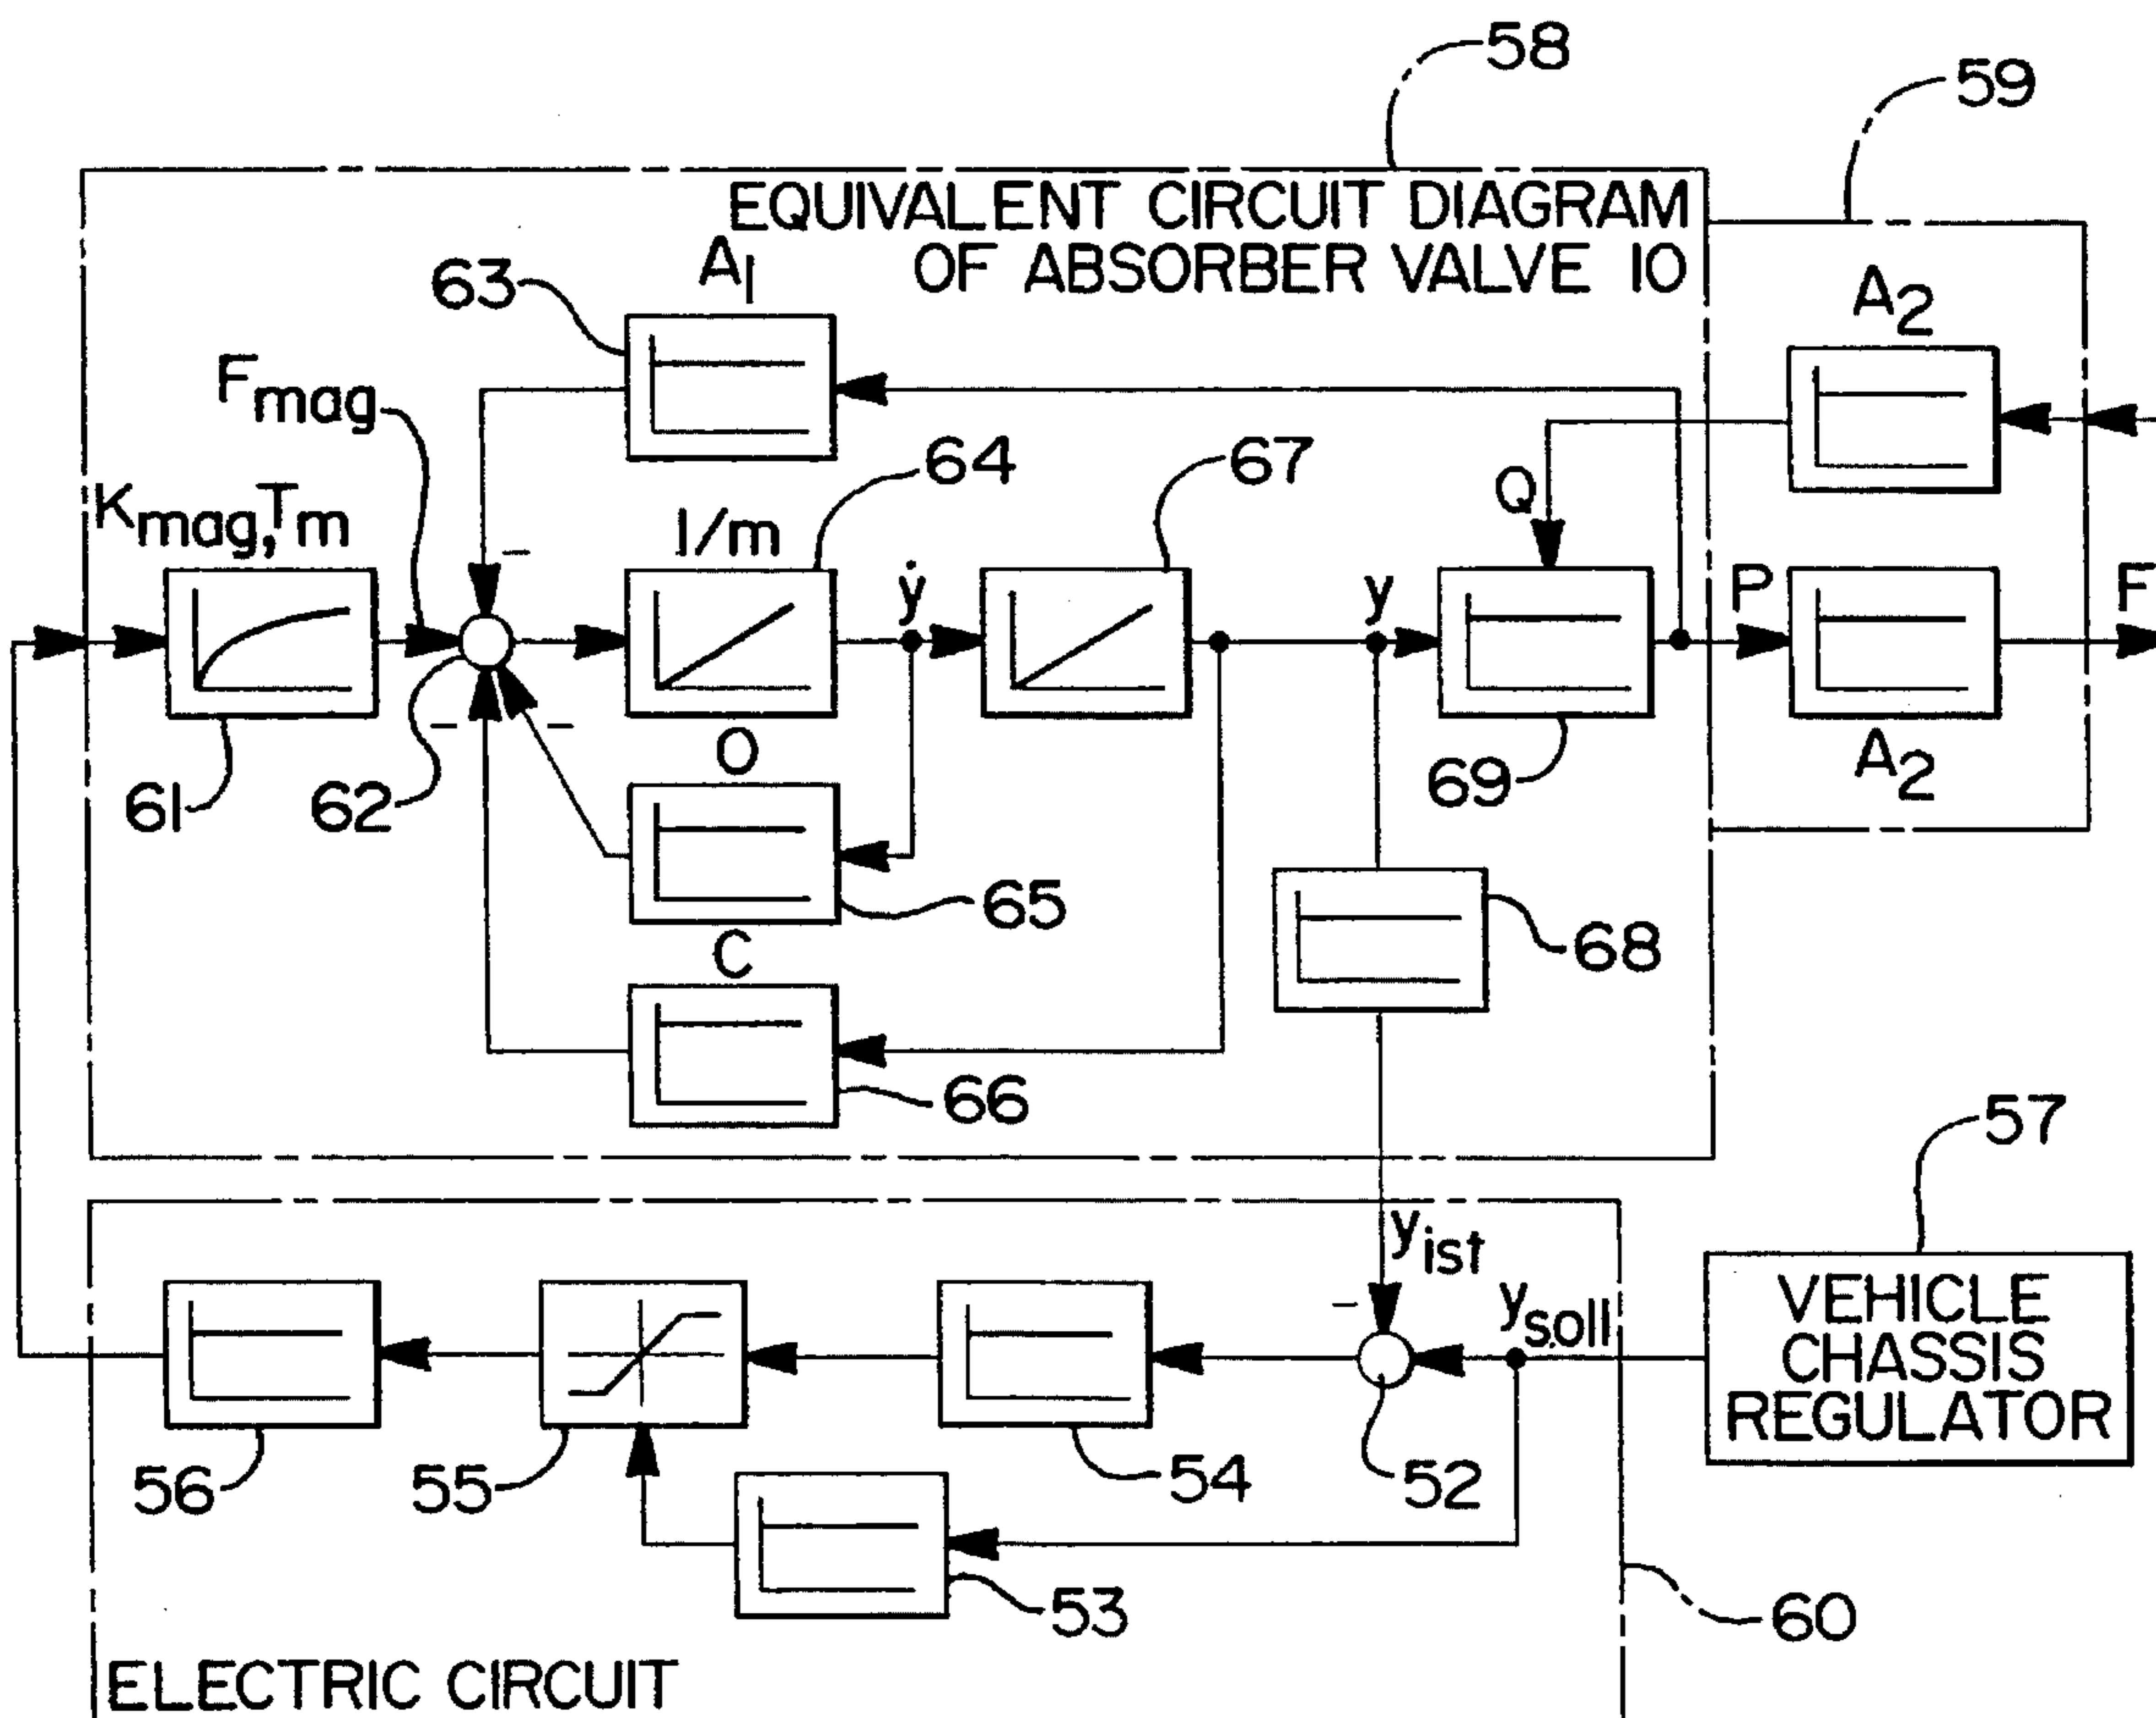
58
59
EQUIVALENT CIRCUIT DIAGRAM OF ABSORBER VALVE 10
63
$A_1$
$A_2$
$F_{mag}$
64
67
Q
$K_{mag}, T_m$
1/m
$\dot{y}$
y
P
F
-
-
-
O
61
62
69
$A_2$
65
C
68
66
57
$y_{ist}$
-
$y_{soll}$
VEHICLE CHASSIS REGULATOR
56
55
54
52
53
60
ELECTRIC CIRCUIT